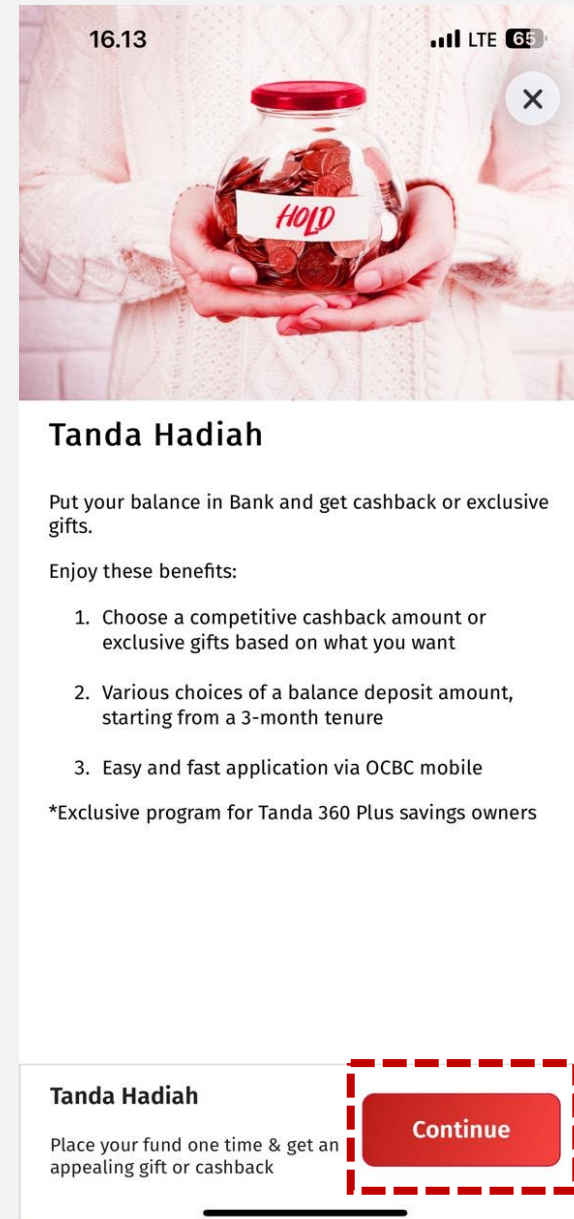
16.13

LTE 65

HOLD

Tanda Hadiah

Put your balance in Bank and get cashback or exclusive gifts.

Enjoy these benefits:

1. Choose a competitive cashback amount or exclusive gifts based on what you want

2. Various choices of a balance deposit amount, starting from a 3-month tenure

3. Easy and fast application via OCBC mobile

*Exclusive program for Tanda 360 Plus savings owners

Tanda Hadiah

Place your fund one time & get an appealing gift or cashback

Continue